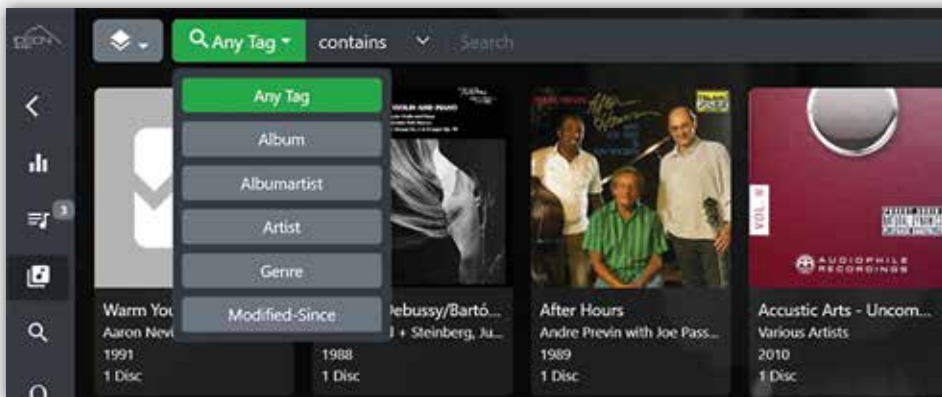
Any Tag contains Search

Any Tag
Album
Albumartist
Artist
Genre
Modified-Since

3

Warm You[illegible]
Aaron Nevi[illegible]
1991
1 Disc

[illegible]ebussy/Bartó...
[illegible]d + Steinberg, Ju...
1988
1 Disc

After Hours
Andre Previn with Joe Pass...
1989
1 Disc

Accustic Arts - Uncom...
Various Artists
2010
1 Disc

AUDIOPHILE RECORDINGS
VOL. 8